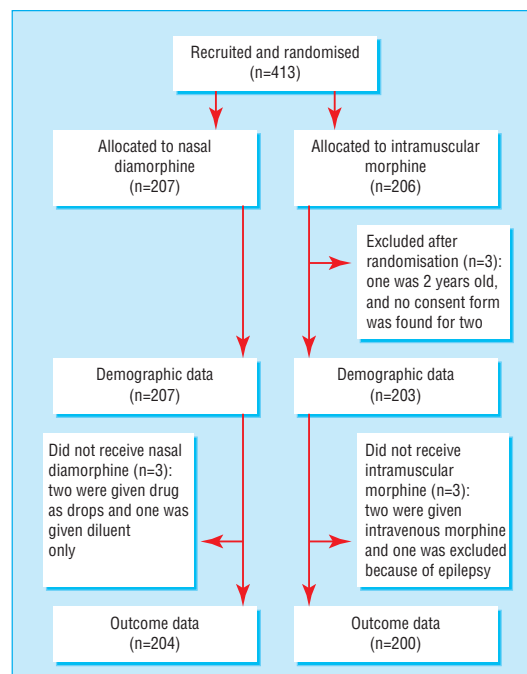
Recruited and randomised
(n=413)

Allocated to nasal diamorphine
(n=207)

Allocated to intramuscular morphine
(n=206)

Excluded after randomisation (n=3): one was 2 years old, and no consent form was found for two

Demographic data
(n=207)

Demographic data
(n=203)

Did not receive nasal diamorphine (n=3): two were given drug as drops and one was given diluent only

Did not receive intramuscular morphine (n=3): two were given intravenous morphine and one was excluded because of epilepsy

Outcome data
(n=204)

Outcome data
(n=200)